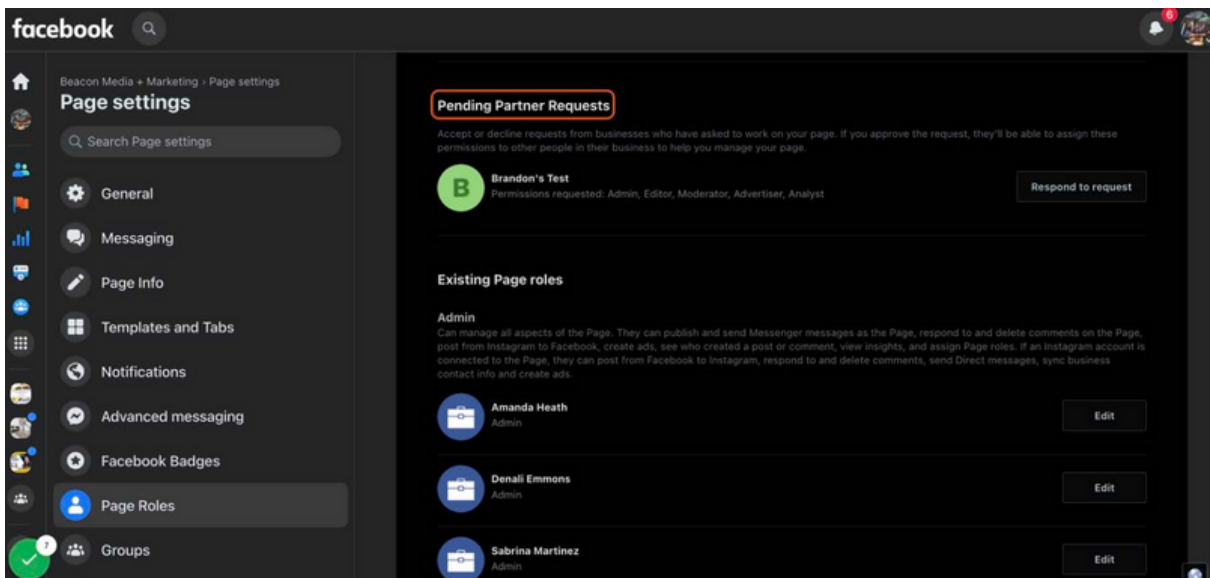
facebook

6

Beacon Media + Marketing › Page settings
Page settings

Search Page settings

General
Messaging
Page Info
Templates and Tabs
Notifications
Advanced messaging
Facebook Badges
Page Roles
Groups

7

Pending Partner Requests

Accept or decline requests from businesses who have asked to work on your page. If you approve the request, they'll be able to assign these permissions to other people in their business to help you manage your page.

B
Brandon's Test
Permissions requested: Admin, Editor, Moderator, Advertiser, Analyst

Respond to request

Existing Page roles

Admin
Can manage all aspects of the Page. They can publish and send Messenger messages as the Page, respond to and delete comments on the Page, post from Instagram to Facebook, create ads, see who created a post or comment, view insights, and assign Page roles. If an Instagram account is connected to the Page, they can post from Facebook to Instagram, respond to and delete comments, send Direct messages, sync business contact info and create ads.

Amanda Heath
Admin
Edit

Denali Emmons
Admin
Edit

Sabrina Martinez
Admin
Edit